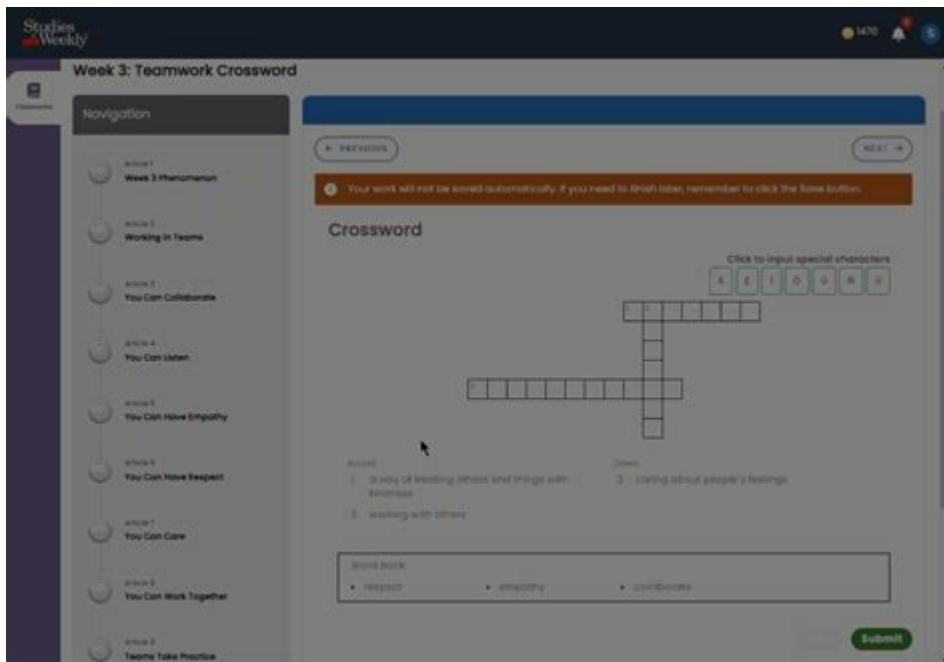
Studies Weekly

1470

S

Classroom

Week 3: Teamwork Crossword

Navigation

Article 1
Week 3 Phenomenon

Article 2
Working in Teams

Article 3
You Can Collaborate

Article 4
You Can Listen

Article 5
You Can Have Empathy

Article 6
You Can Have Respect

Article 7
You Can Care

Article 8
You Can Work Together

Article 9
Teams Take Practice

← PREVIOUS

NEXT →

Your work will not be saved automatically. If you need to finish later, remember to click the Save button.

Crossword

Click to input special characters

Á É Í Ó Ú Ñ Ü

Across
1. a way of treating others and things with kindness
3. working with others

Down
2. caring about people's feelings

Word Bank
• respect • empathy • collaborate

Save

Submit